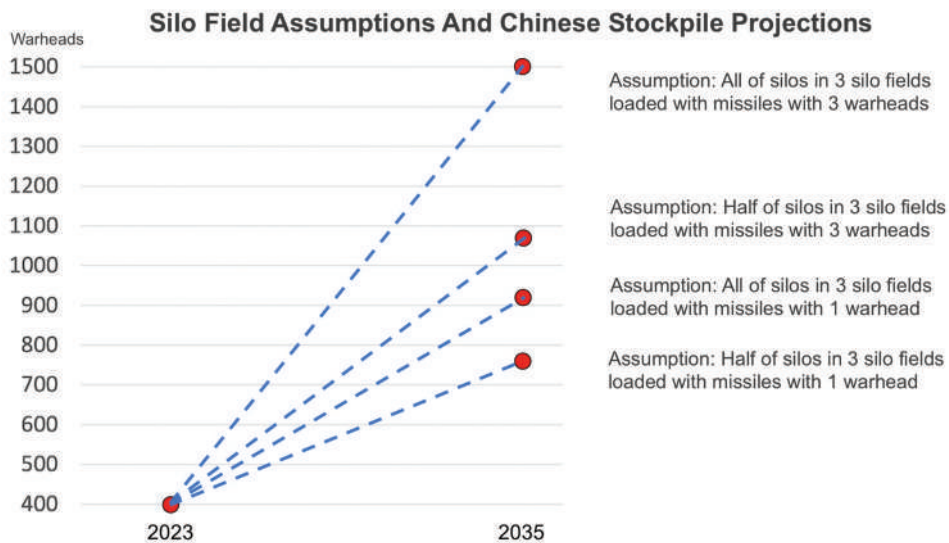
Silo Field Assumptions And Chinese Stockpile Projections

Warheads

1500
1400
1300
1200
1100
1000
900
800
700
600
500
400

2023
2035

Assumption: All of silos in 3 silo fields loaded with missiles with 3 warheads

Assumption: Half of silos in 3 silo fields loaded with missiles with 3 warheads

Assumption: All of silos in 3 silo fields loaded with missiles with 1 warhead

Assumption: Half of silos in 3 silo fields loaded with missiles with 1 warhead